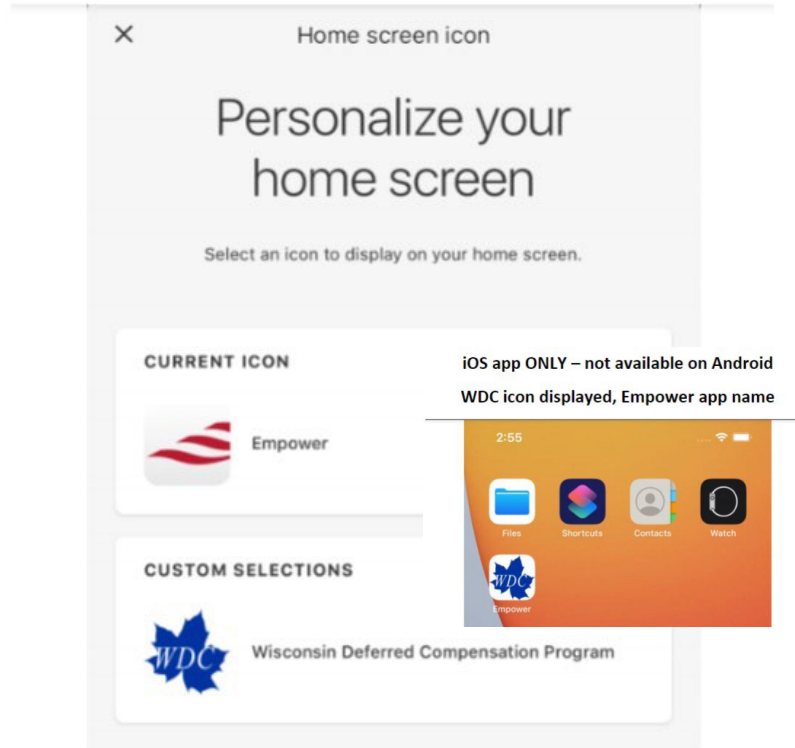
×
Home screen icon

Personalize your home screen

Select an icon to display on your home screen.

CURRENT ICON

Empower

CUSTOM SELECTIONS

WDC

Wisconsin Deferred Compensation Program

iOS app ONLY – not available on Android

WDC icon displayed, Empower app name

2:55

Files

Shortcuts

Contacts

Watch

WDC

Empower